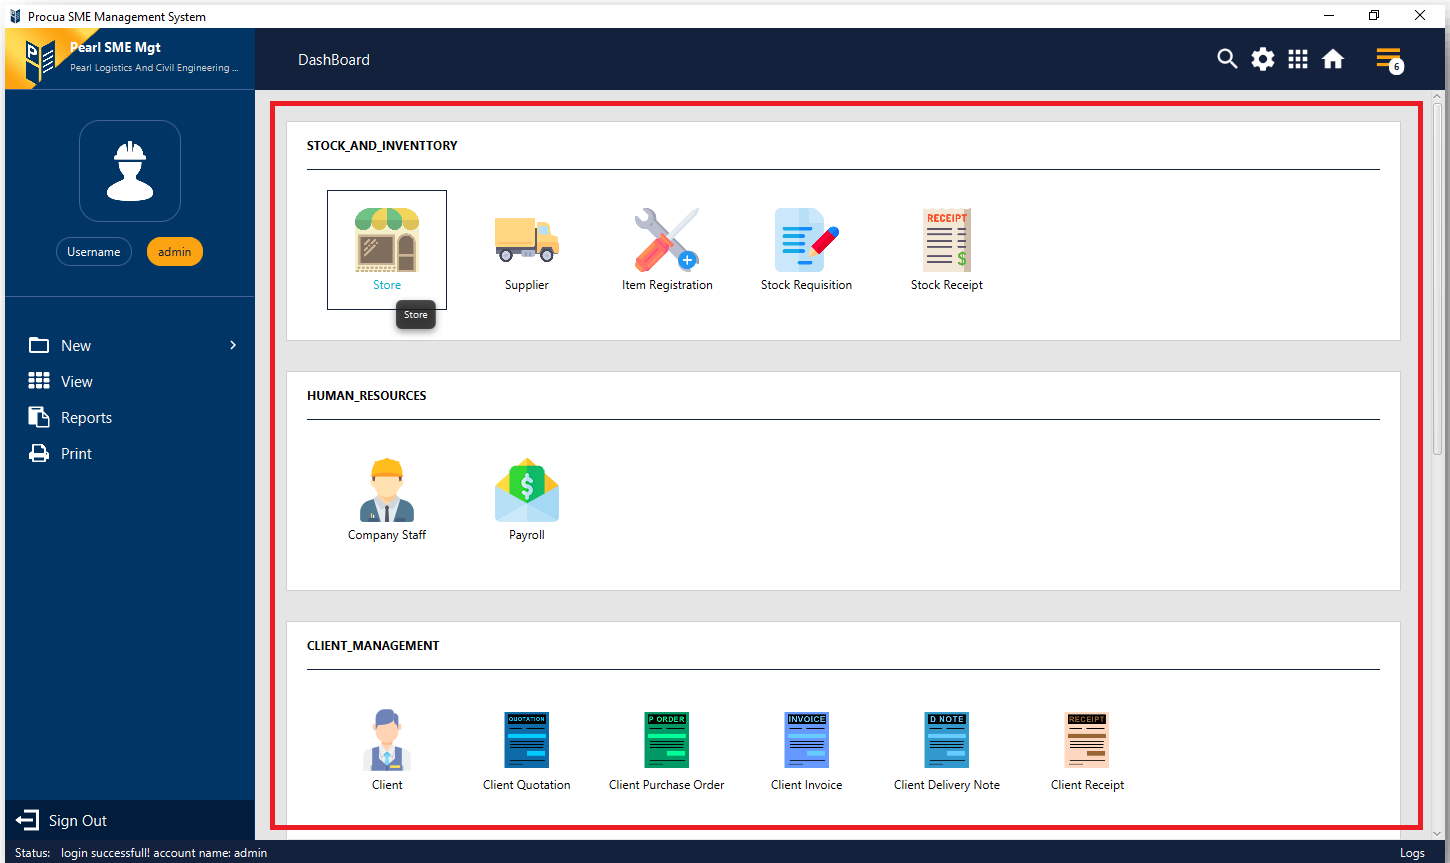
Procua SME Management System

Pearl SME Mgt
Pearl Logistics And Civil Engineering ...

DashBoard

6

Username admin

New
View
Reports
Print

Sign Out

STOCK_AND_INVENTTORY

RECEIPT

Store
Store
Supplier
Item Registration
Stock Requisition
Stock Receipt

HUMAN_RESOURCES

Company Staff
Payroll

CLIENT_MANAGEMENT

QUOTATION
P ORDER
INVOICE
D NOTE
RECEIPT

Client
Client Quotation
Client Purchase Order
Client Invoice
Client Delivery Note
Client Receipt

Status: login successfull! account name: admin
Logs